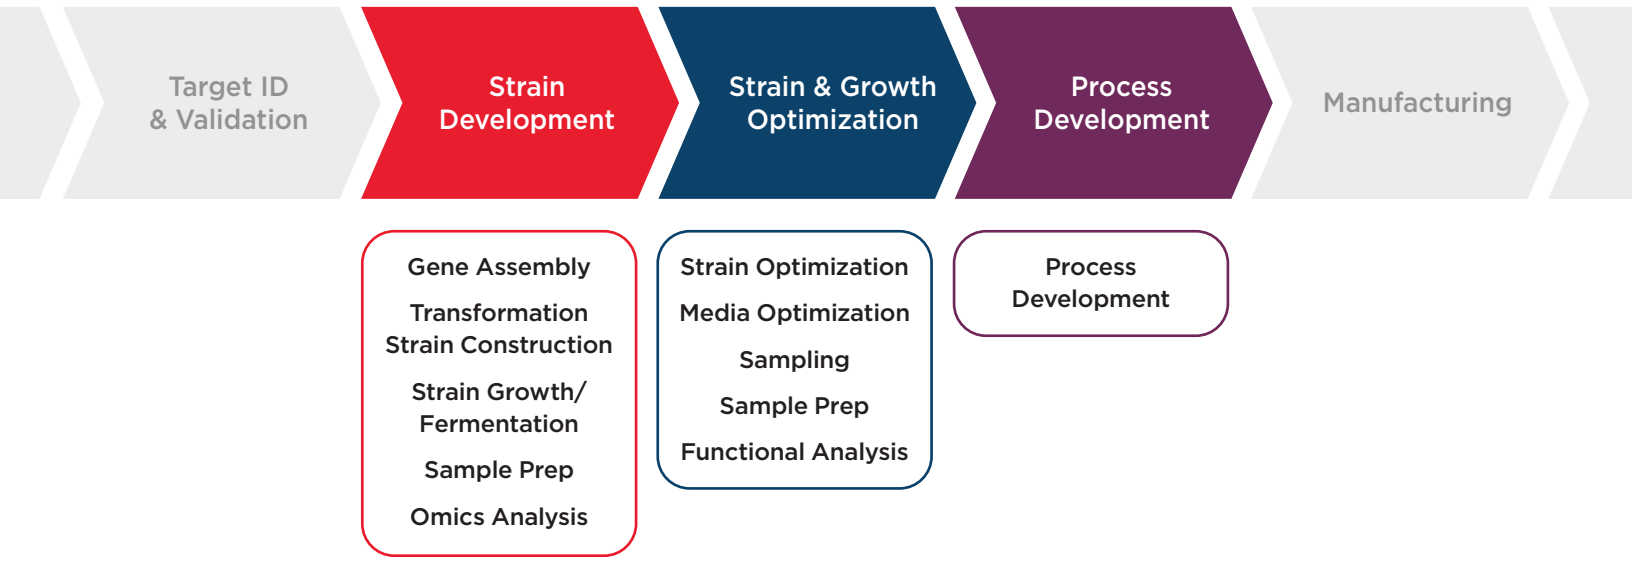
Target ID & Validation

Strain Development

Strain & Growth Optimization

Process Development

Manufacturing

Gene Assembly

Transformation Strain Construction

Strain Growth/ Fermentation

Sample Prep

Omics Analysis

Strain Optimization

Media Optimization

Sampling

Sample Prep

Functional Analysis

Process Development